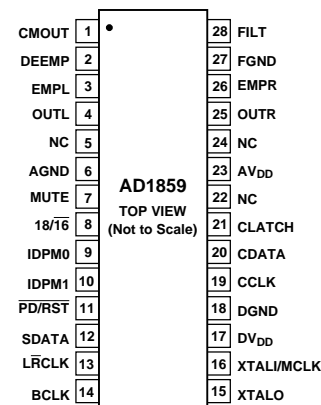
CMOUT 1
DEEMP 2
EMPL 3
OUTL 4
NC 5
AGND 6
MUTE 7
$18/\overline{16}$ 8
IDPM0 9
IDPM1 10
$\overline{PD/RST}$ 11
SDATA 12
$L\overline{R}CLK$ 13
BCLK 14

AD1859
TOP VIEW
(Not to Scale)

28 FILT
27 FGND
26 EMPR
25 OUTR
24 NC
23 $AV_{DD}$
22 NC
21 CLATCH
20 CDATA
19 CCLK
18 DGND
17 $DV_{DD}$
16 XTALI/MCLK
15 XTALO